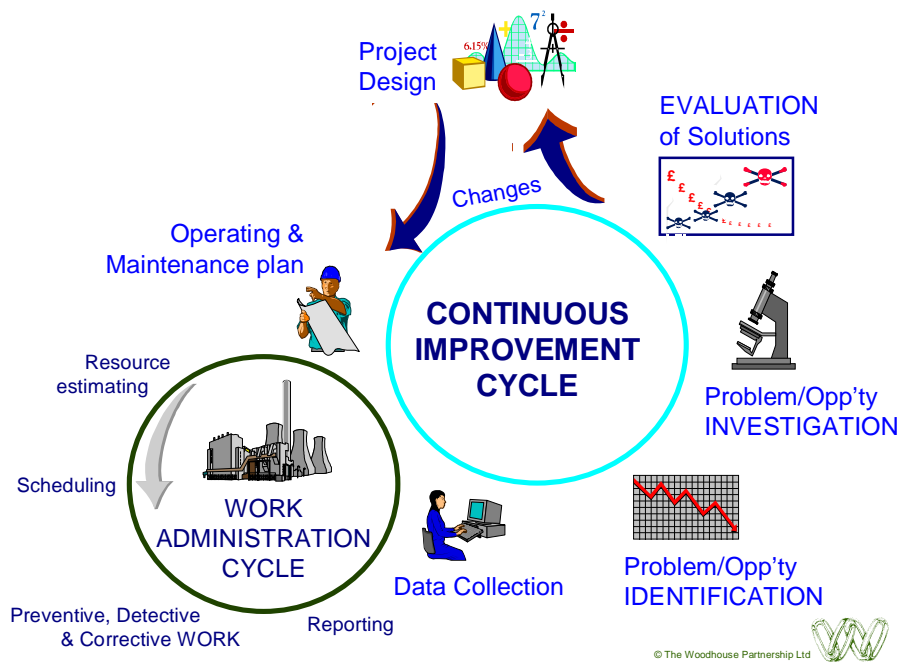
Project Design

6.15%

$7^2$

EVALUATION of Solutions

Changes

Operating & Maintenance plan

CONTINUOUS IMPROVEMENT CYCLE

Resource estimating

Scheduling

WORK ADMINISTRATION CYCLE

Problem/Opp'ty INVESTIGATION

Data Collection

Problem/Opp'ty IDENTIFICATION

Preventive, Detective & Corrective WORK

Reporting

© The Woodhouse Partnership Ltd